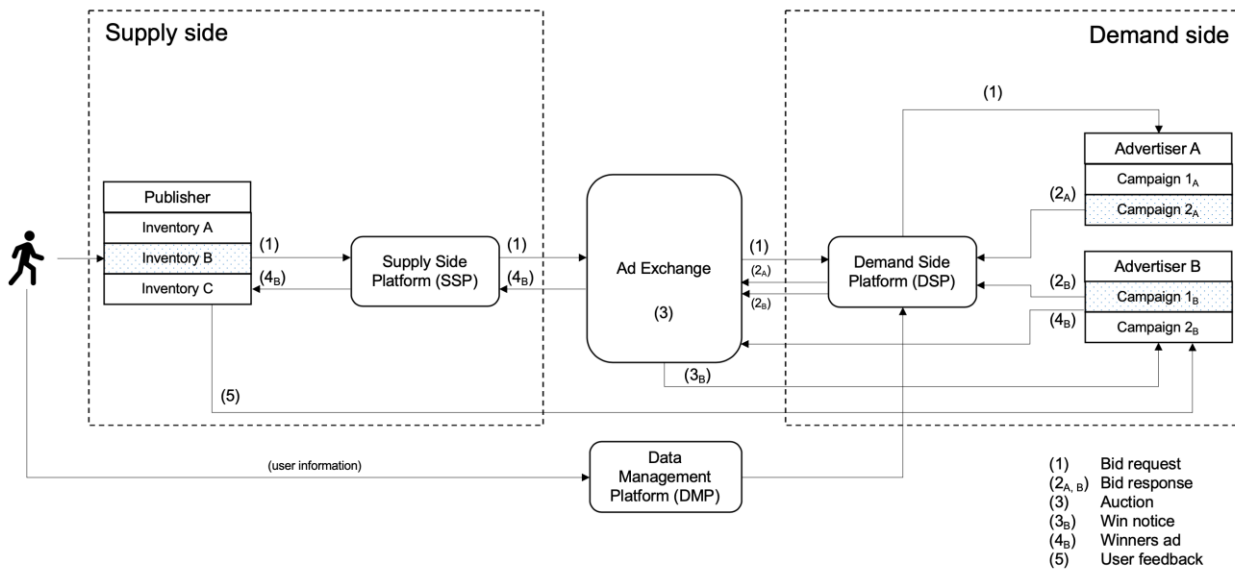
Supply side

Demand side

Publisher
Inventory A
Inventory B
Inventory C

(1)
$(4_B)$

Supply Side Platform (SSP)

(1)
$(4_B)$

Ad Exchange

(3)

(1)
$(2_A)$
$(2_B)$

$(3_B)$

Demand Side Platform (DSP)

(1)

Advertiser A
Campaign $1_A$
Campaign $2_A$

$(2_A)$

Advertiser B
Campaign $1_B$
Campaign $2_B$

$(2_B)$
$(4_B)$

(5)

(user information)

Data Management Platform (DMP)

(1) Bid request
$(2_{A,\,B})$ Bid response
(3) Auction
$(3_B)$ Win notice
$(4_B)$ Winners ad
(5) User feedback